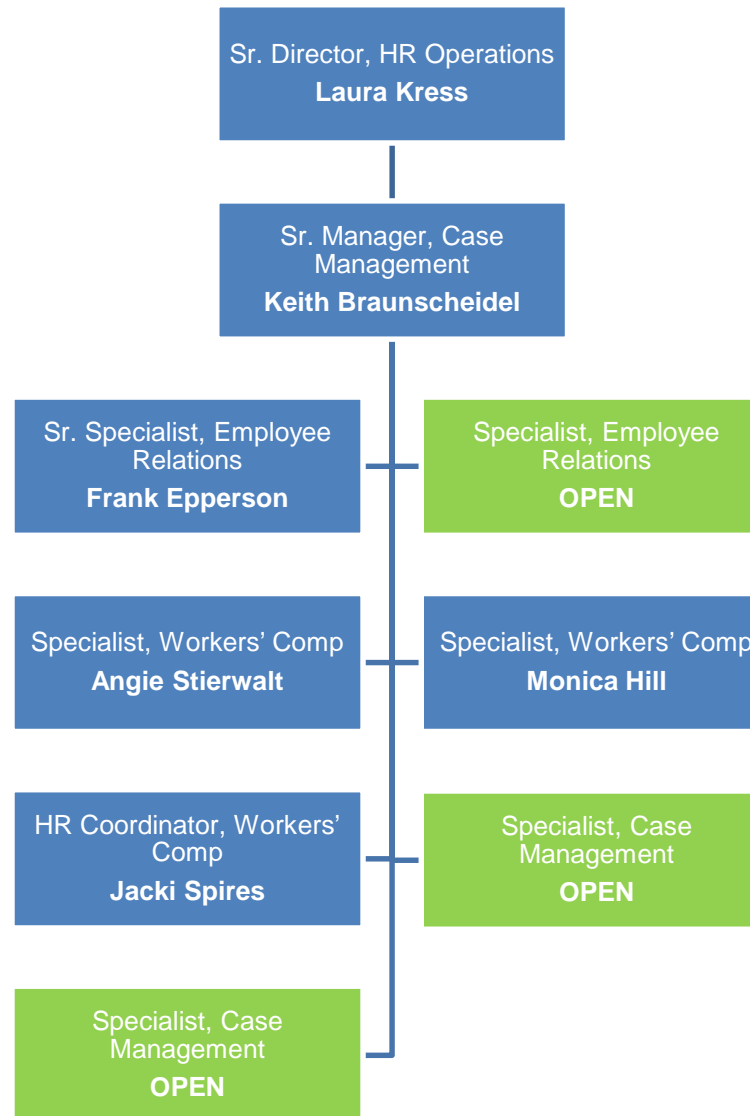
Sr. Director, HR Operations
**Laura Kress**

Sr. Manager, Case Management
**Keith Braunscheidel**

Sr. Specialist, Employee Relations
**Frank Epperson**

Specialist, Employee Relations
**OPEN**

Specialist, Workers' Comp
**Angie Stierwalt**

Specialist, Workers' Comp
**Monica Hill**

HR Coordinator, Workers' Comp
**Jacki Spires**

Specialist, Case Management
**OPEN**

Specialist, Case Management
**OPEN**